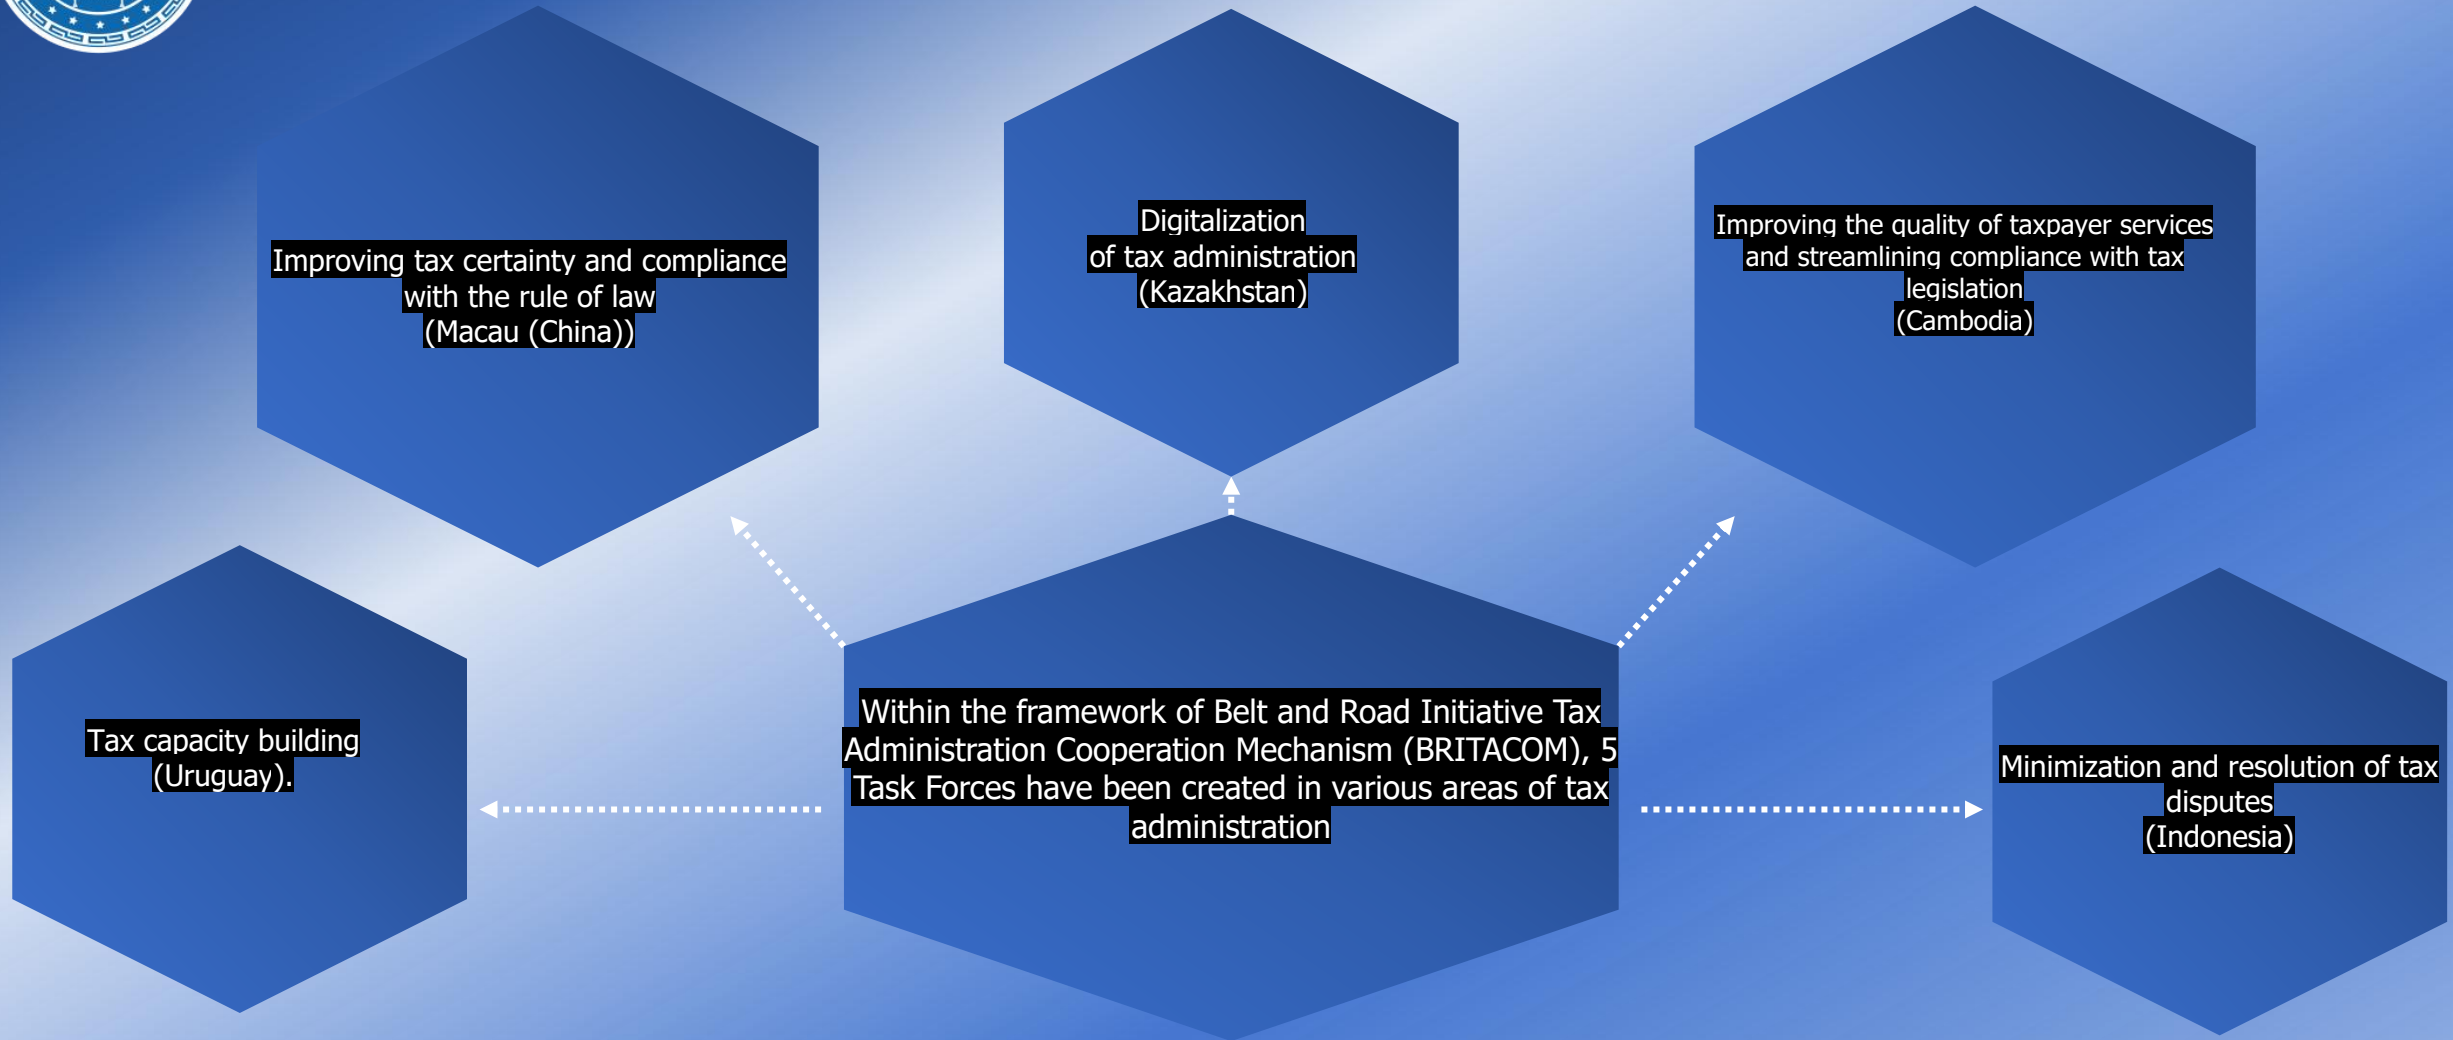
Improving tax certainty and compliance with the rule of law
(Macau (China))

Digitalization of tax administration
(Kazakhstan)

Improving the quality of taxpayer services and streamlining compliance with tax legislation
(Cambodia)

Tax capacity building
(Uruguay).

Within the framework of Belt and Road Initiative Tax Administration Cooperation Mechanism (BRITACOM), 5 Task Forces have been created in various areas of tax administration

Minimization and resolution of tax disputes
(Indonesia)